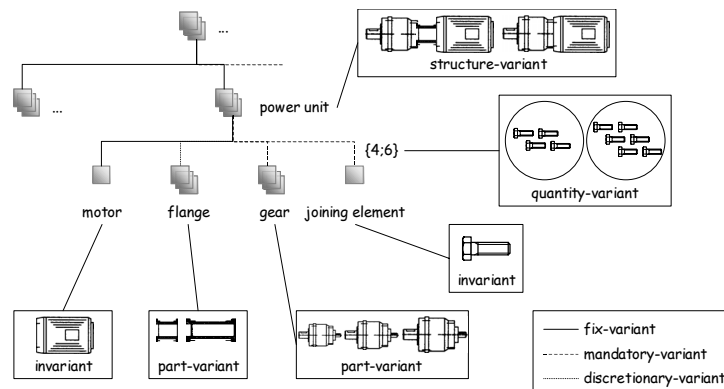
...

structure-variant

...

power unit

{4;6}

quantity-variant

motor

flange

gear

joining element

invariant

invariant

part-variant

part-variant

fix-variant

mandatory-variant

discretionary-variant